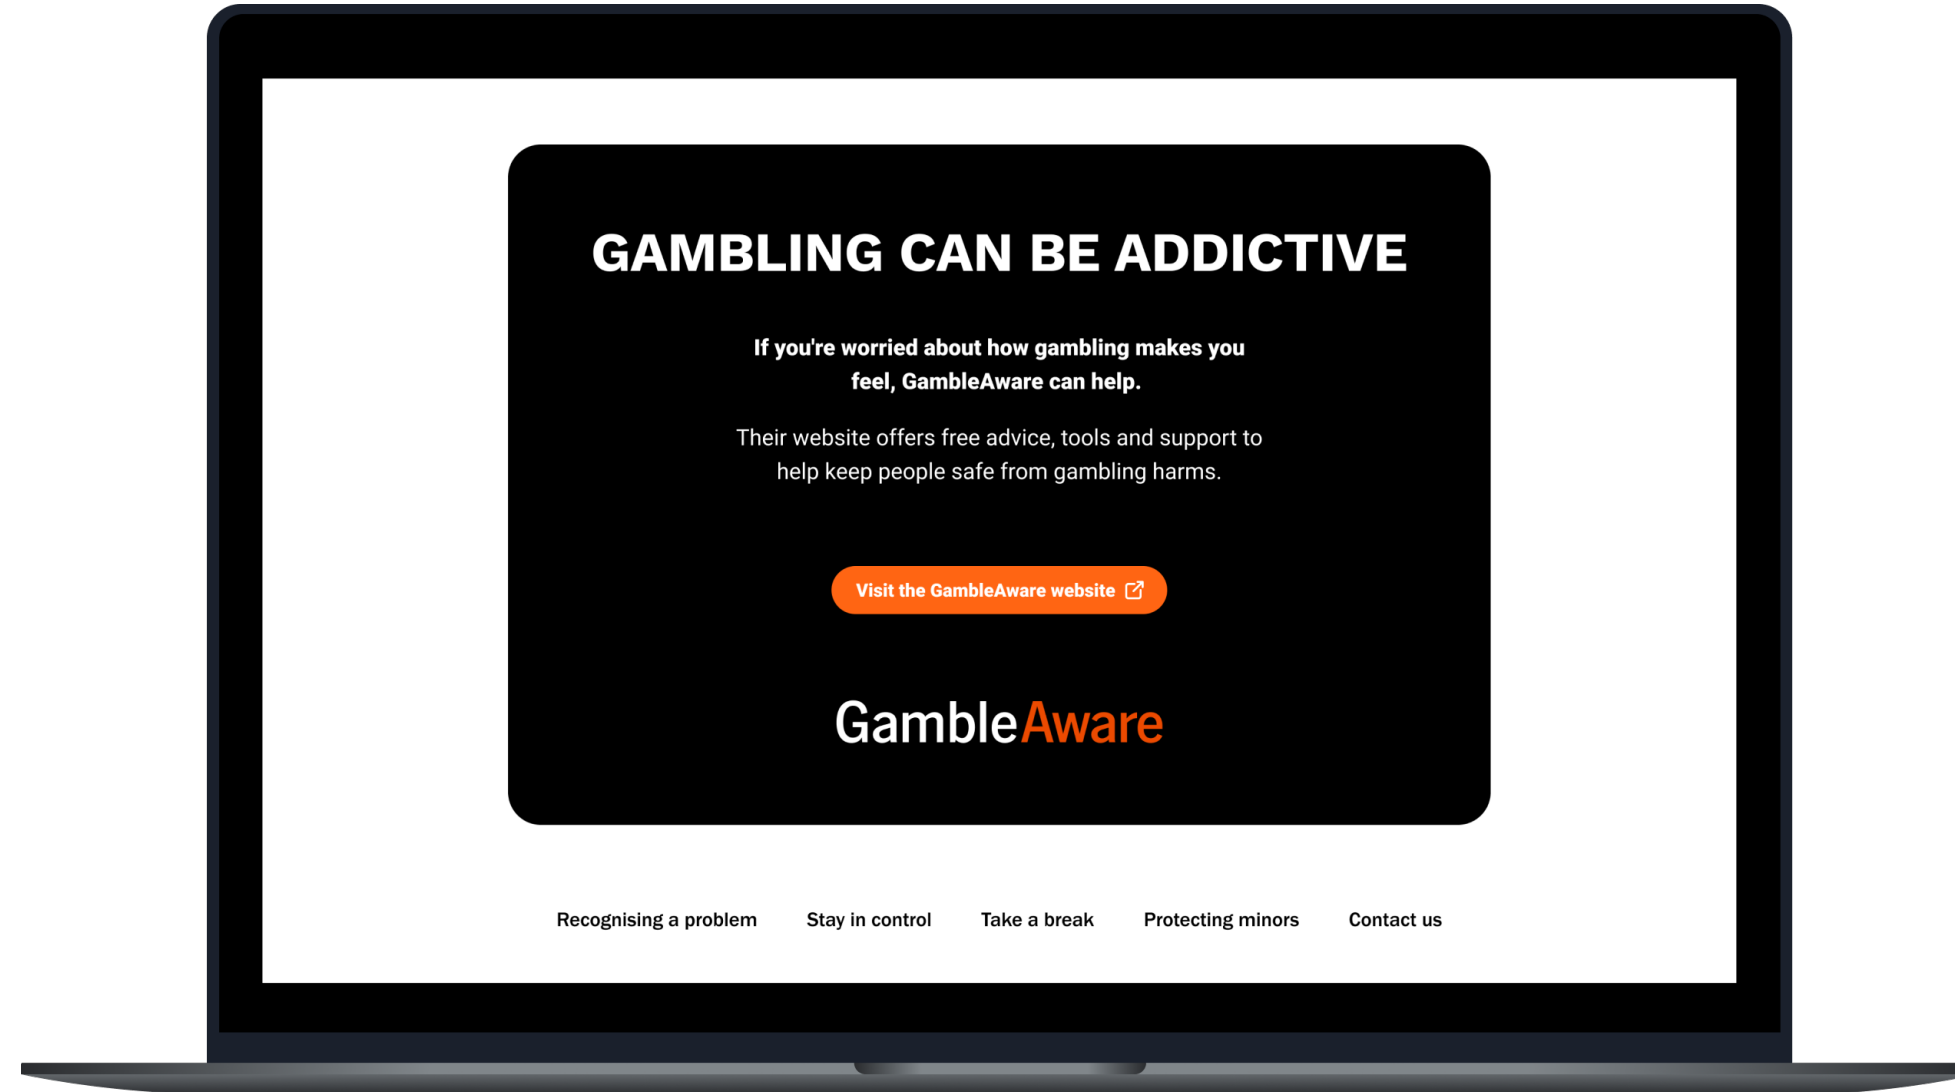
GAMBLING CAN BE ADDICTIVE

If you're worried about how gambling makes you feel, GambleAware can help.

Their website offers free advice, tools and support to help keep people safe from gambling harms.

Visit the GambleAware website

GambleAware

Recognising a problem Stay in control Take a break Protecting minors Contact us